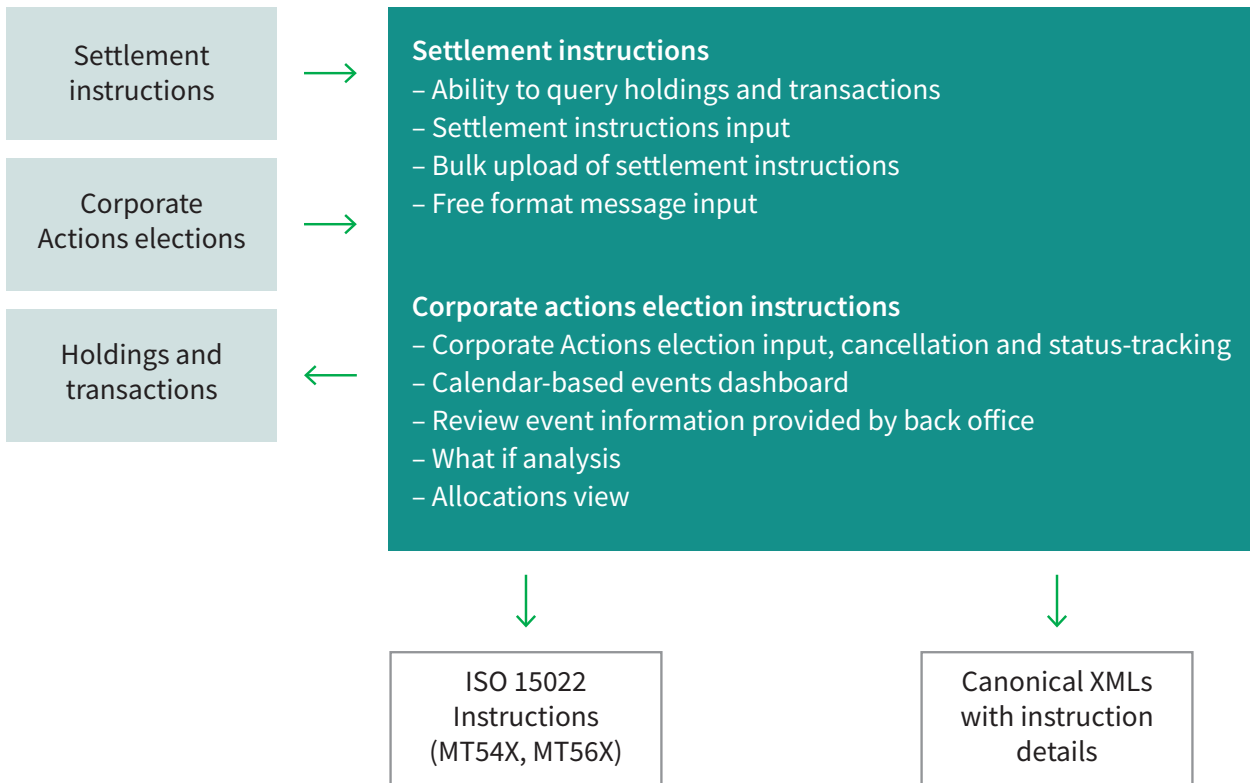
Settlement instructions

Corporate Actions elections

Holdings and transactions

Settlement instructions
– Ability to query holdings and transactions
– Settlement instructions input
– Bulk upload of settlement instructions
– Free format message input

Corporate actions election instructions
– Corporate Actions election input, cancellation and status-tracking
– Calendar-based events dashboard
– Review event information provided by back office
– What if analysis
– Allocations view

ISO 15022 Instructions (MT54X, MT56X)

Canonical XMLs with instruction details